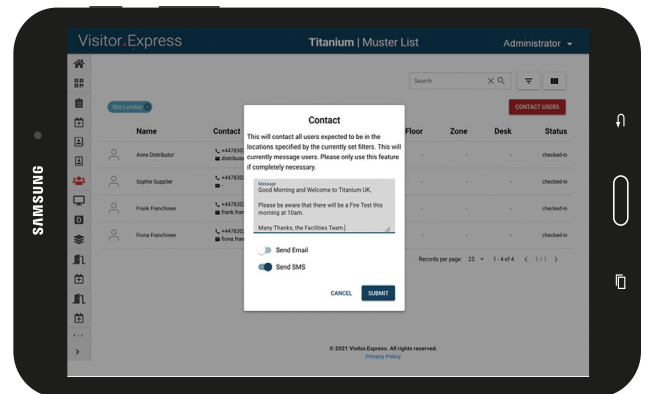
SAMSUNG

Visitor.Express Titanium | Muster List Administrator

Search

Site London

CONTACT USERS

| Name | Contact | | Floor | Zone | Desk | Status |
|---|---|---|---|---|---|---|
| Anne Distributor | +44783 distribu | | - | - | - | checked-in |
| Sophie Supplier | +44783 | | - | - | - | checked-in |
| Frank Franchisee | +44783 frank.fra | | - | - | - | checked-in |
| Fiona Franchisee | +44783 fiona.fran | | - | - | - | checked-in |

Contact

This will contact all users expected to be in the locations specified by the currently set filters. This will currently message users. Please only use this feature if completely necessary.

Message
Good Morning and Welcome to Titanium UK.

Please be aware that there will be a Fire Test this morning at 10am.

Many Thanks, the Facilities Team.

Send Email

Send SMS

CANCEL SUBMIT

Records per page: 25 1 - 4 of 4 1 / 1

© 2021 Visitor.Express. All rights reserved.
Privacy Policy